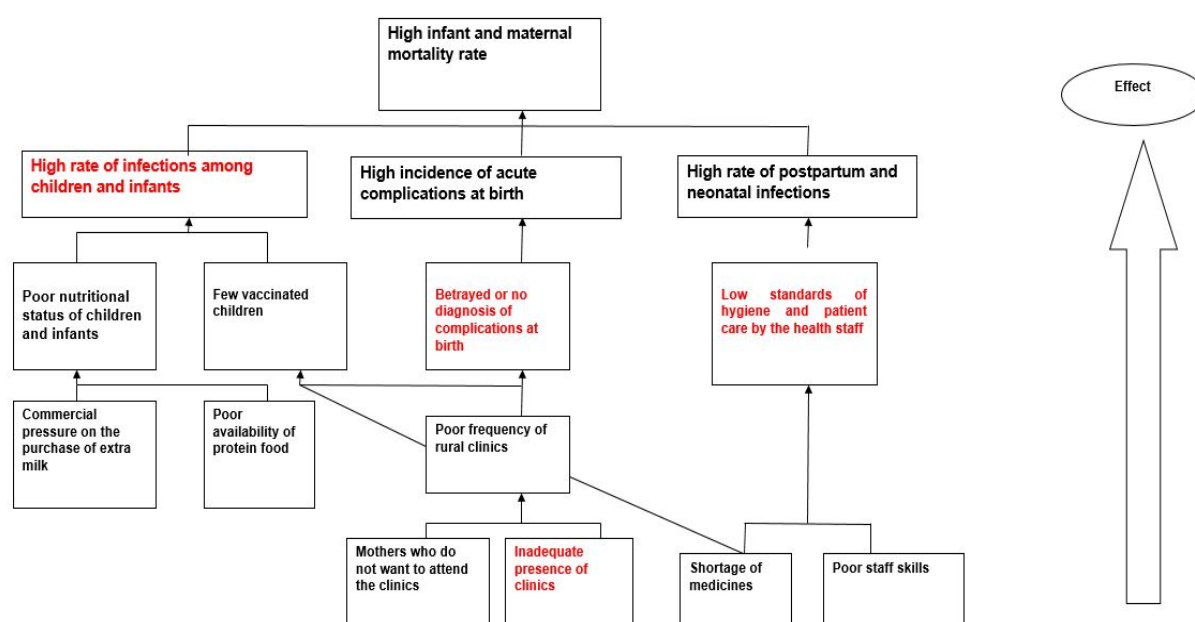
High infant and maternal mortality rate

Effect

High rate of infections among children and infants

High incidence of acute complications at birth

High rate of postpartum and neonatal infections

Poor nutritional status of children and infants

Few vaccinated children

Betrayed or no diagnosis of complications at birth

Low standards of hygiene and patient care by the health staff

Commercial pressure on the purchase of extra milk

Poor availability of protein food

Poor frequency of rural clinics

Mothers who do not want to attend the clinics

Inadequate presence of clinics

Shortage of medicines

Poor staff skills